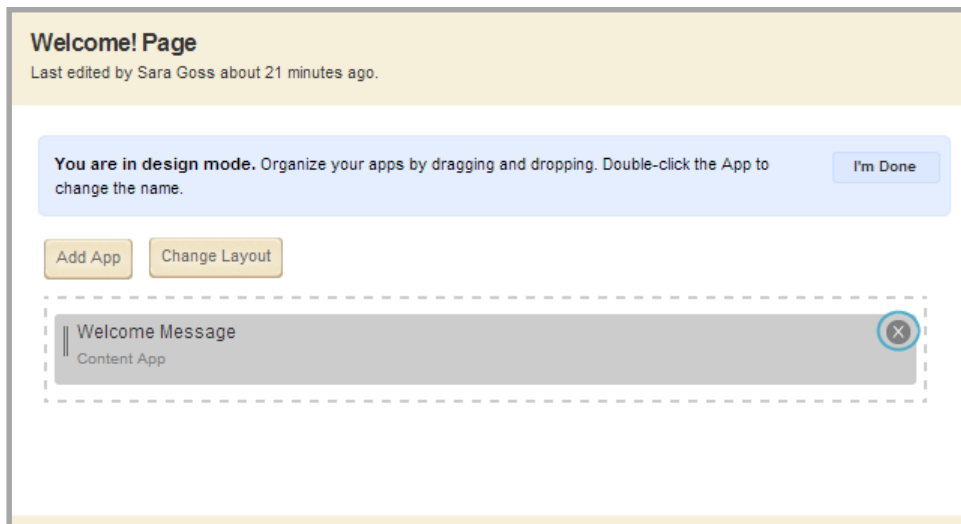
Welcome! Page
Last edited by Sara Goss about 21 minutes ago.

**You are in design mode.** Organize your apps by dragging and dropping. Double-click the App to change the name.

I'm Done

Add App

Change Layout

Welcome Message
Content App